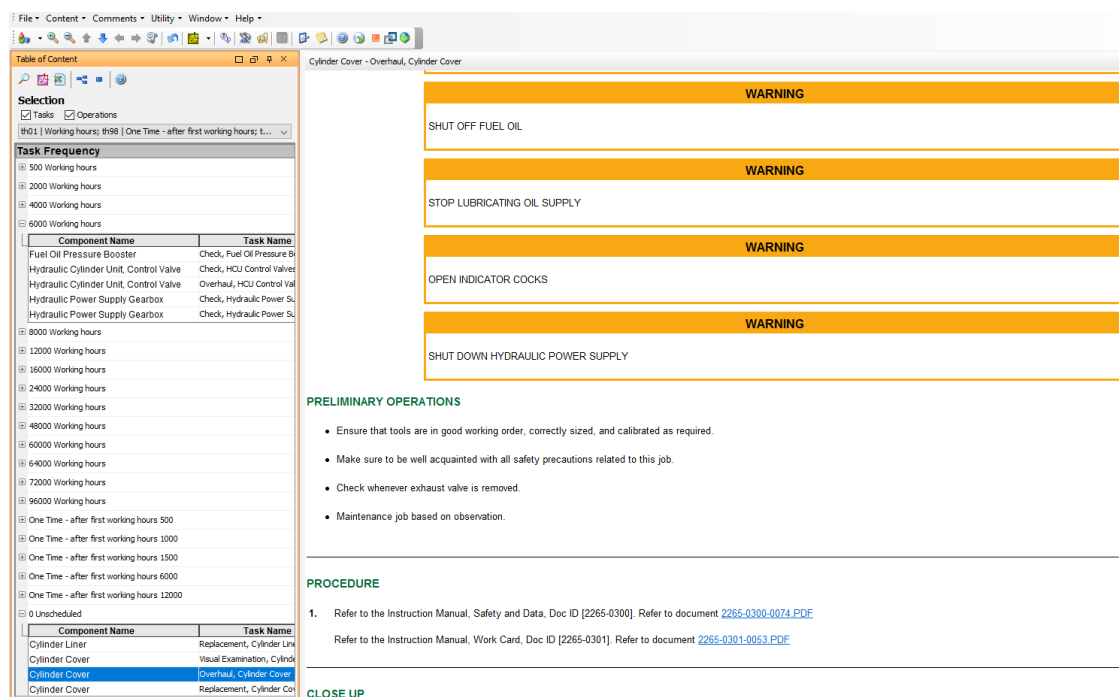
File ▾ Content ▾ Comments ▾ Utility ▾ Window ▾ Help ▾

Table of Content

Selection
Tasks Operations
th01 | Working hours; th98 | One Time - after first working hours; t...

Task Frequency
500 Working hours
2000 Working hours
4000 Working hours
6000 Working hours

| Component Name | Task Name |
|---|---|
| Fuel Oil Pressure Booster | Check, Fuel Oil Pressure B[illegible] |
| Hydraulic Cylinder Unit, Control Valve | Check, HCU Control Valve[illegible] |
| Hydraulic Cylinder Unit, Control Valve | Overhaul, HCU Control Val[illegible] |
| Hydraulic Power Supply Gearbox | Check, Hydraulic Power Su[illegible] |
| Hydraulic Power Supply Gearbox | Check, Hydraulic Power Su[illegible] |

8000 Working hours
12000 Working hours
16000 Working hours
24000 Working hours
32000 Working hours
48000 Working hours
60000 Working hours
64000 Working hours
72000 Working hours
96000 Working hours
One Time - after first working hours 500
One Time - after first working hours 1000
One Time - after first working hours 1500
One Time - after first working hours 6000
One Time - after first working hours 12000
0 Unscheduled

| Component Name | Task Name |
|---|---|
| Cylinder Liner | Replacement, Cylinder Line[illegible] |
| Cylinder Cover | Visual Examination, Cylinde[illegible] |
| Cylinder Cover | Overhaul, Cylinder Cover |
| Cylinder Cover | Replacement, Cylinder Co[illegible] |

Cylinder Cover - Overhaul, Cylinder Cover

WARNING
SHUT OFF FUEL OIL

WARNING
STOP LUBRICATING OIL SUPPLY

WARNING
OPEN INDICATOR COCKS

WARNING
SHUT DOWN HYDRAULIC POWER SUPPLY

PRELIMINARY OPERATIONS
• Ensure that tools are in good working order, correctly sized, and calibrated as required.
• Make sure to be well acquainted with all safety precautions related to this job.
• Check whenever exhaust valve is removed.
• Maintenance job based on observation.

PROCEDURE
1. Refer to the Instruction Manual, Safety and Data, Doc ID [2265-0300]. Refer to document 2265-0300-0074.PDF
Refer to the Instruction Manual, Work Card, Doc ID [2265-0301]. Refer to document 2265-0301-0053.PDF

CLOSE UP